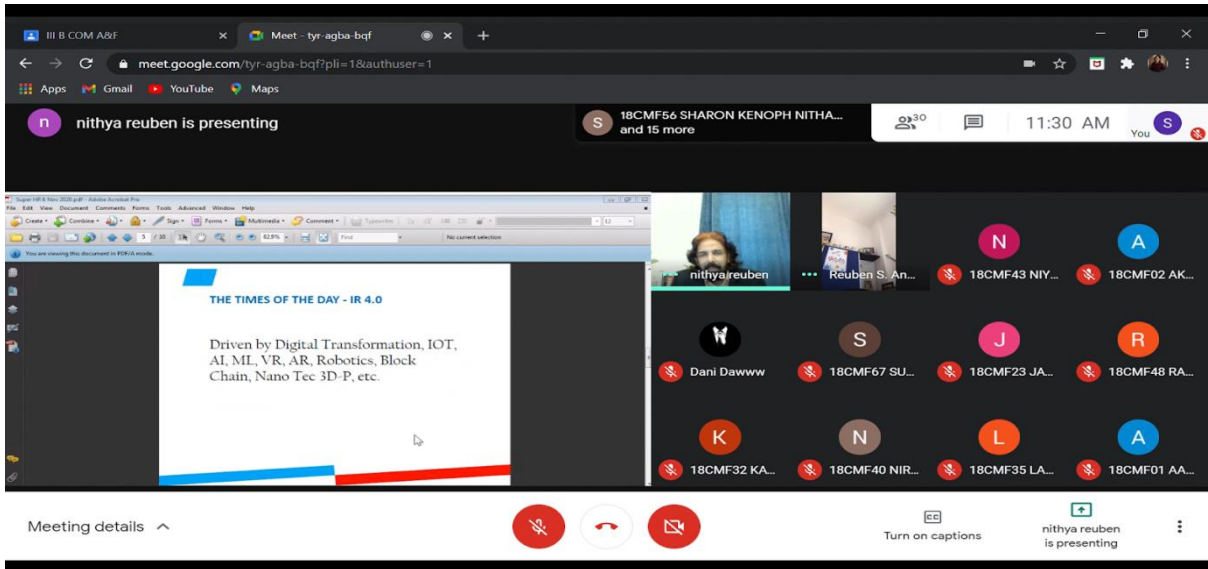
III B COM A&F
Meet - tyr-agba-bqf
meet.google.com/tyr-agba-bqf?pli=1&authuser=1
Apps Gmail YouTube Maps

n nithya reuben is presenting
S 18CMF56 SHARON KENOPH NITHA... and 15 more
30
11:30 AM
You S

Super HR 6 Nov 2020.pdf - Adobe Acrobat Pro
File Edit View Document Comments Forms Tools Advanced Window Help
Create Combine Sign Forms Multimedia Comment Typewriter
5 / 10 62.5% Find
No current selection
You are viewing this document in PDF/A mode.

THE TIMES OF THE DAY - IR 4.0

Driven by Digital Transformation, IOT, AI, ML, VR, AR, Robotics, Block Chain, Nano Tec 3D-P, etc.

nithya reuben
Reuben S. An...
N 18CMF43 NIY...
A 18CMF02 AK...
Dani Dawww
S 18CMF67 SU...
J 18CMF23 JA...
R 18CMF48 RA...
K 18CMF32 KA...
N 18CMF40 NIR...
L 18CMF35 LA...
A 18CMF01 AA...

Meeting details
CC Turn on captions
nithya reuben is presenting